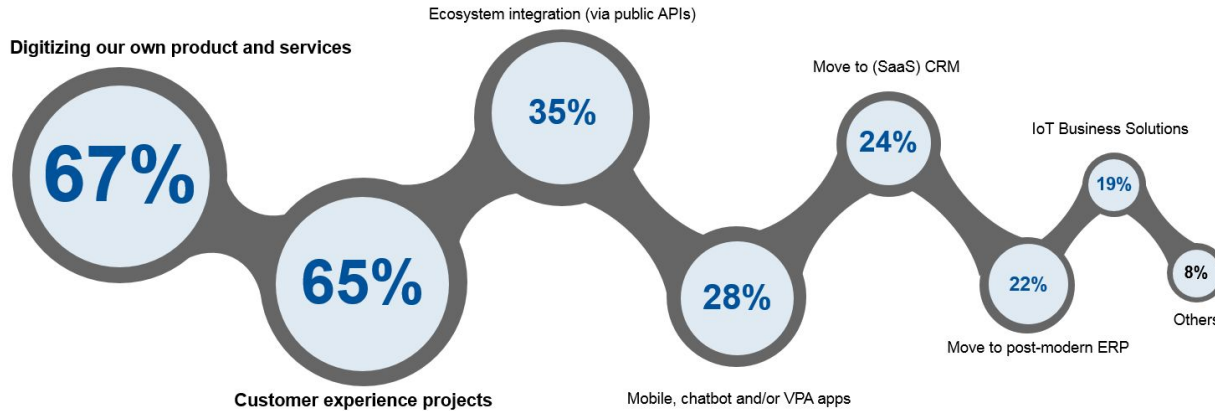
Digitizing our own product and services

67%

Customer experience projects

65%

Ecosystem integration (via public APIs)

35%

Mobile, chatbot and/or VPA apps

28%

Move to (SaaS) CRM

24%

Move to post-modern ERP

22%

IoT Business Solutions

19%

8%

Others